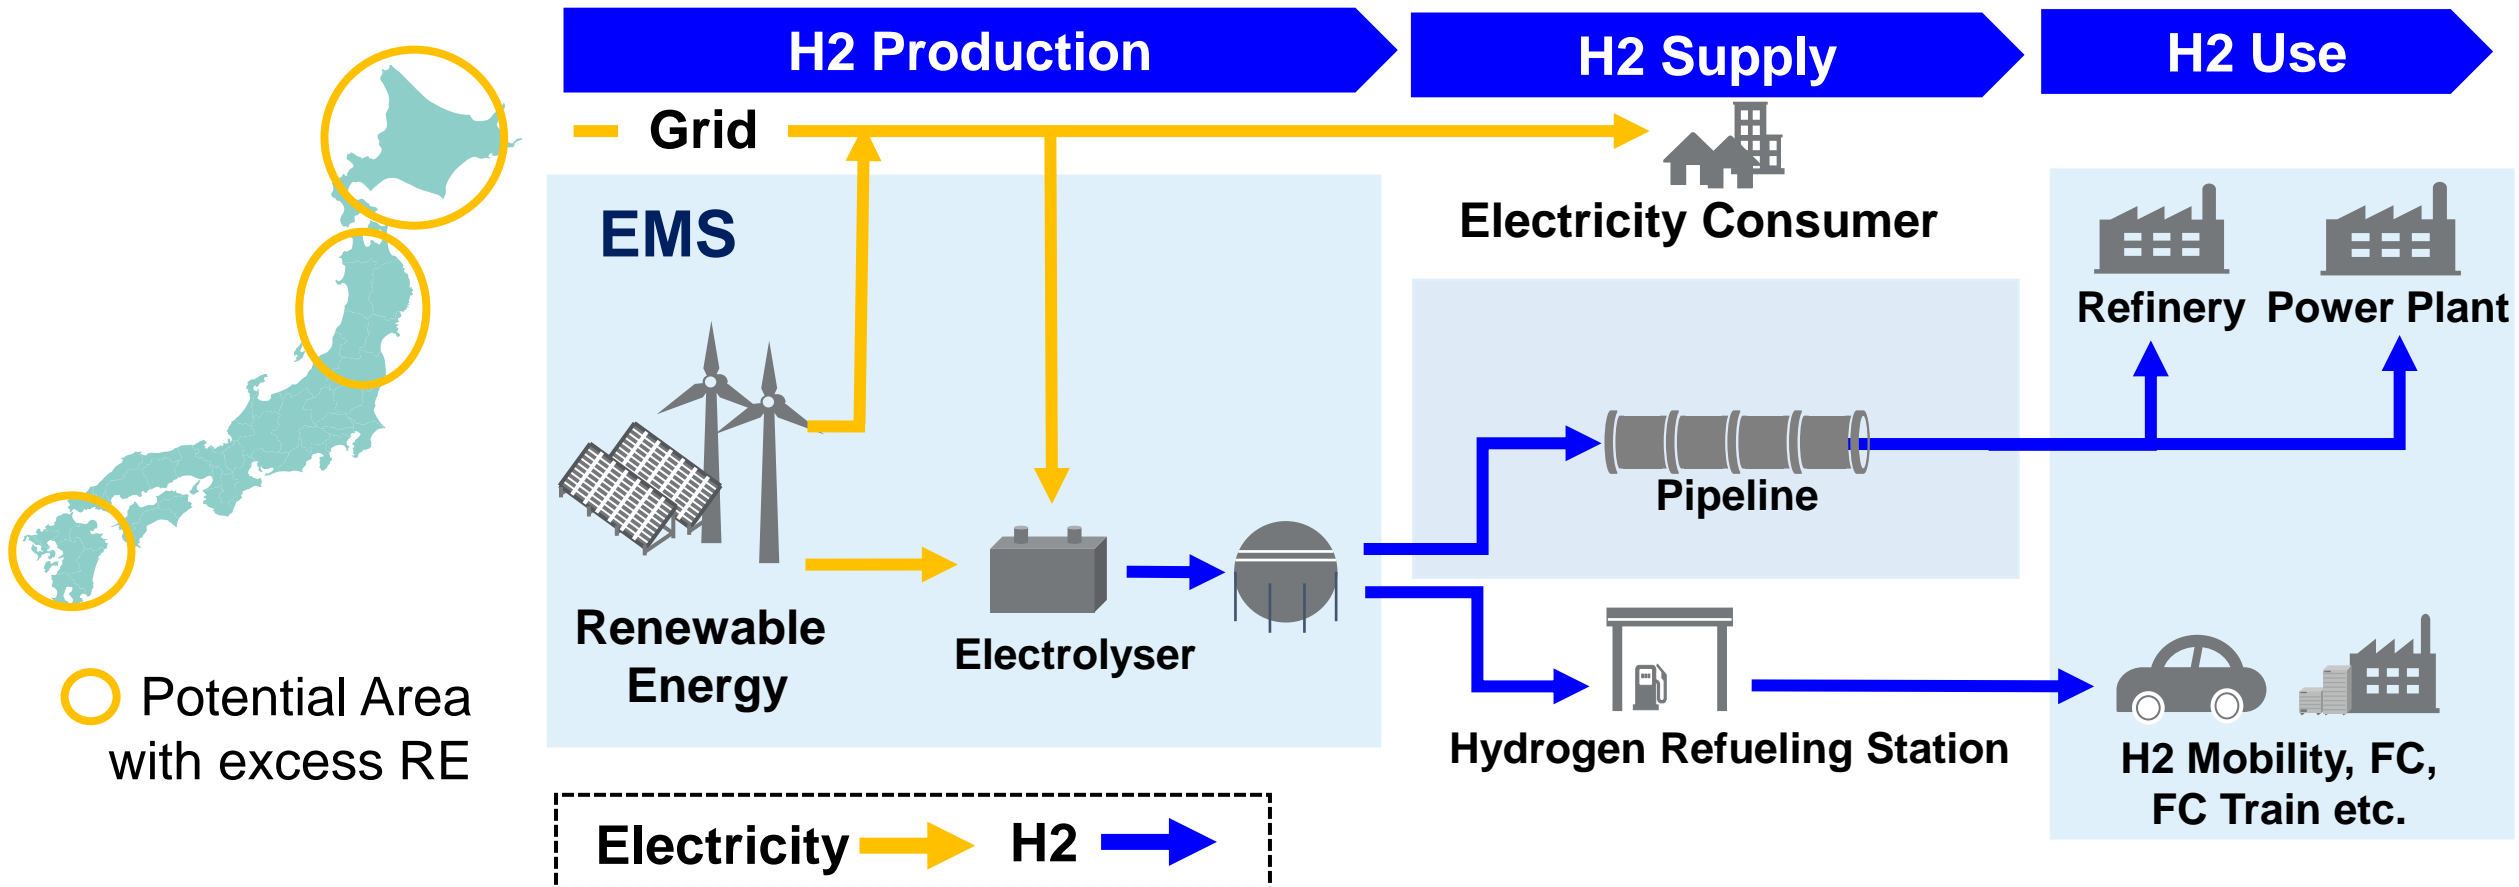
H2 Production

H2 Supply

H2 Use

Grid

Electricity Consumer

EMS

Refinery

Power Plant

Pipeline

Renewable Energy

Electrolyser

Hydrogen Refueling Station

H2 Mobility, FC, FC Train etc.

Potential Area with excess RE

Electricity

H2